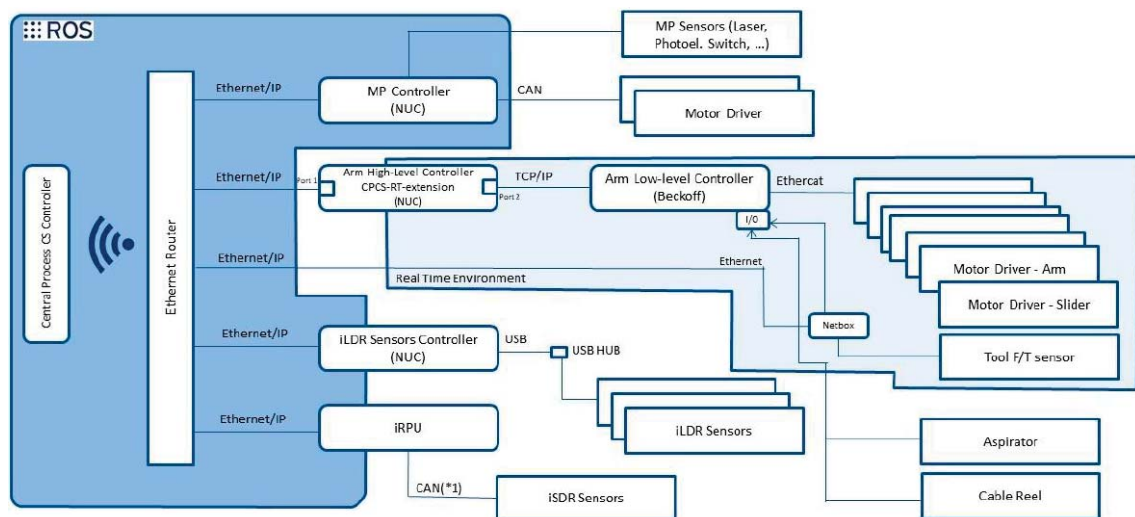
ROS

Central Process CS Controller

Ethernet Router

Ethernet/IP

MP Controller (NUC)

CAN

MP Sensors (Laser, Photoel. Switch, ...)

Motor Driver

Ethernet/IP

Port 1

Arm High-level Controller CPCS-RT-extension (NUC)

Port 2

TCP/IP

Arm Low-level Controller (Beckoff)

Ethercat

I/0

Motor Driver - Arm

Motor Driver - Slider

Ethernet/IP

Ethernet

Real Time Environment

Netbox

Tool F/T sensor

Ethernet/IP

iLDR Sensors Controller (NUC)

USB

USB HUB

iLDR Sensors

Ethernet/IP

iRPU

Aspirator

CAN(*1)

iSDR Sensors

Cable Reel